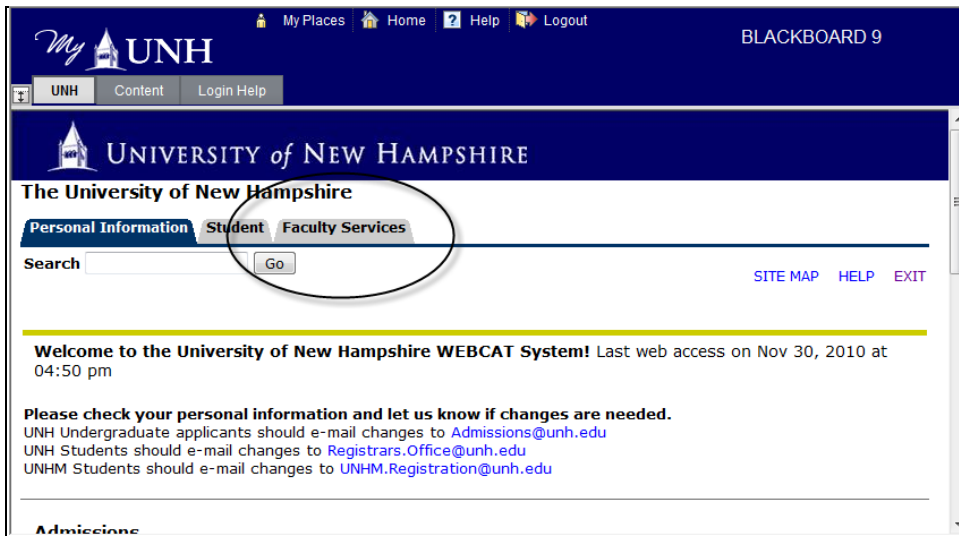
My Places | Home | Help | Logout

My UNH

BLACKBOARD 9

UNH | Content | Login Help

UNIVERSITY of NEW HAMPSHIRE

The University of New Hampshire

Personal Information | Student | Faculty Services

Search Go

SITE MAP HELP EXIT

**Welcome to the University of New Hampshire WEBCAT System!** Last web access on Nov 30, 2010 at 04:50 pm

**Please check your personal information and let us know if changes are needed.**
UNH Undergraduate applicants should e-mail changes to Admissions@unh.edu
UNH Students should e-mail changes to Registrars.Office@unh.edu
UNHM Students should e-mail changes to UNHM.Registration@unh.edu

Admissions